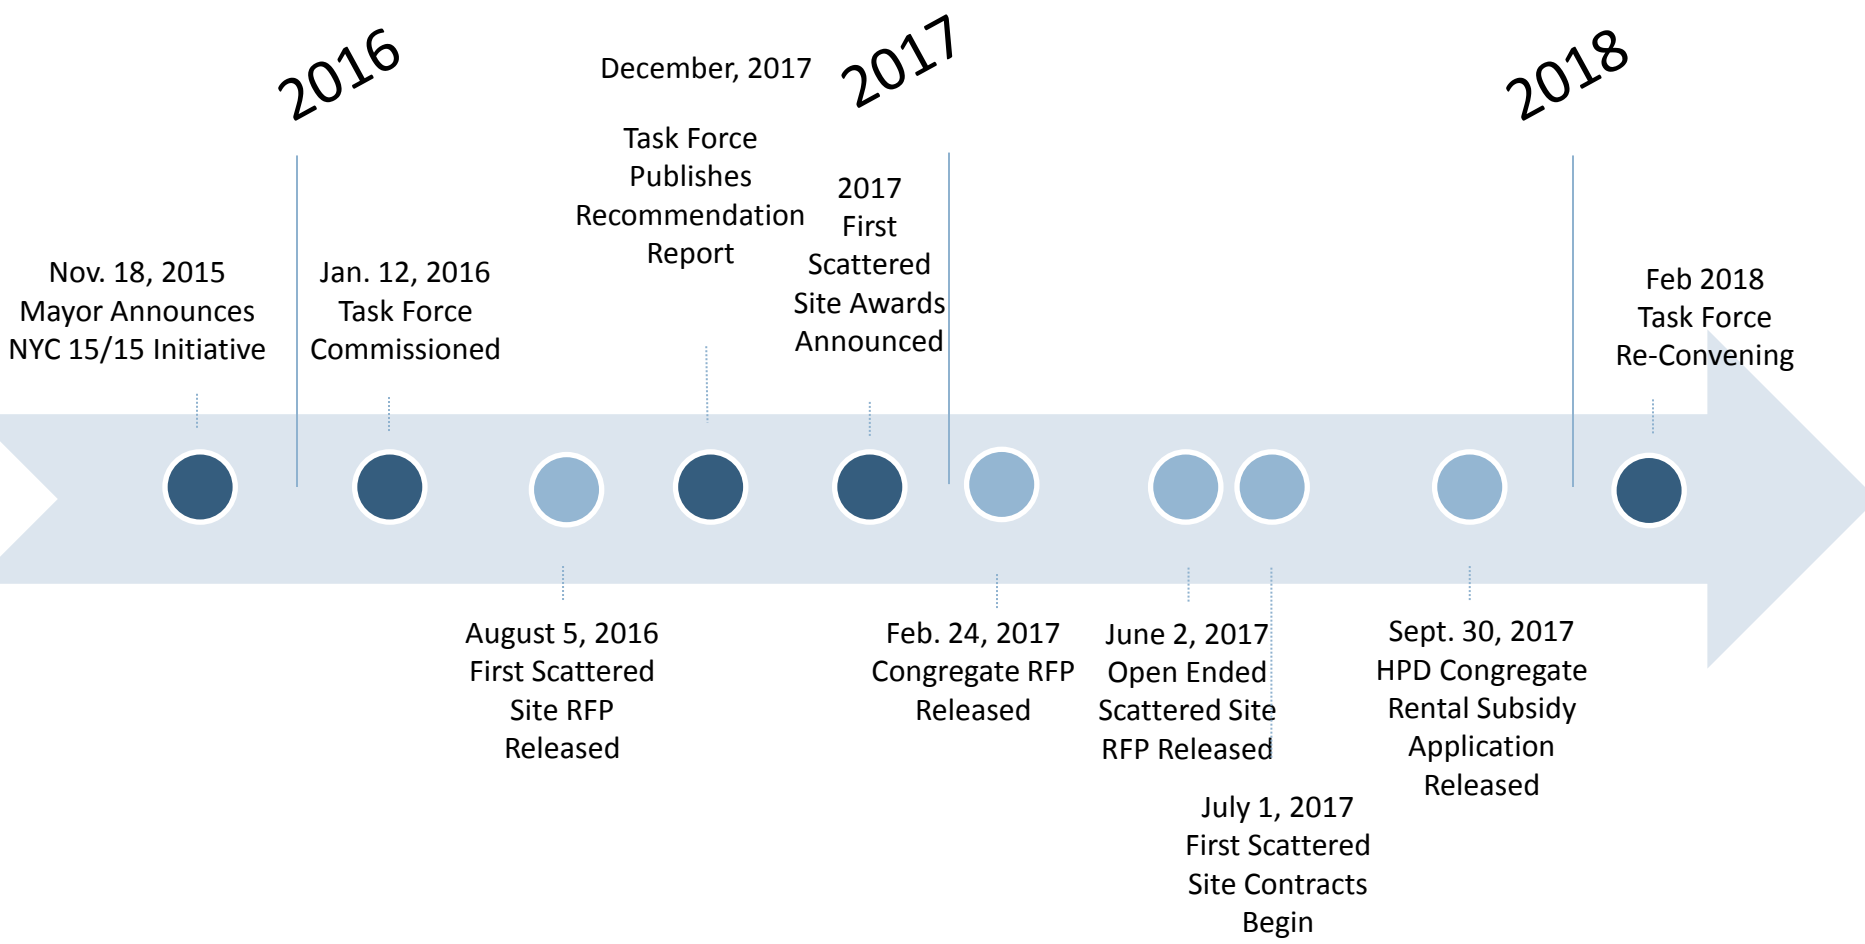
2016

December, 2017

2017

2018

Task Force Publishes Recommendation Report

2017 First Scattered Site Awards Announced

Nov. 18, 2015 Mayor Announces NYC 15/15 Initiative

Jan. 12, 2016 Task Force Commissioned

Feb 2018 Task Force Re-Convening

August 5, 2016 First Scattered Site RFP Released

Feb. 24, 2017 Congregate RFP Released

June 2, 2017 Open Ended Scattered Site RFP Released

July 1, 2017 First Scattered Site Contracts Begin

Sept. 30, 2017 HPD Congregate Rental Subsidy Application Released